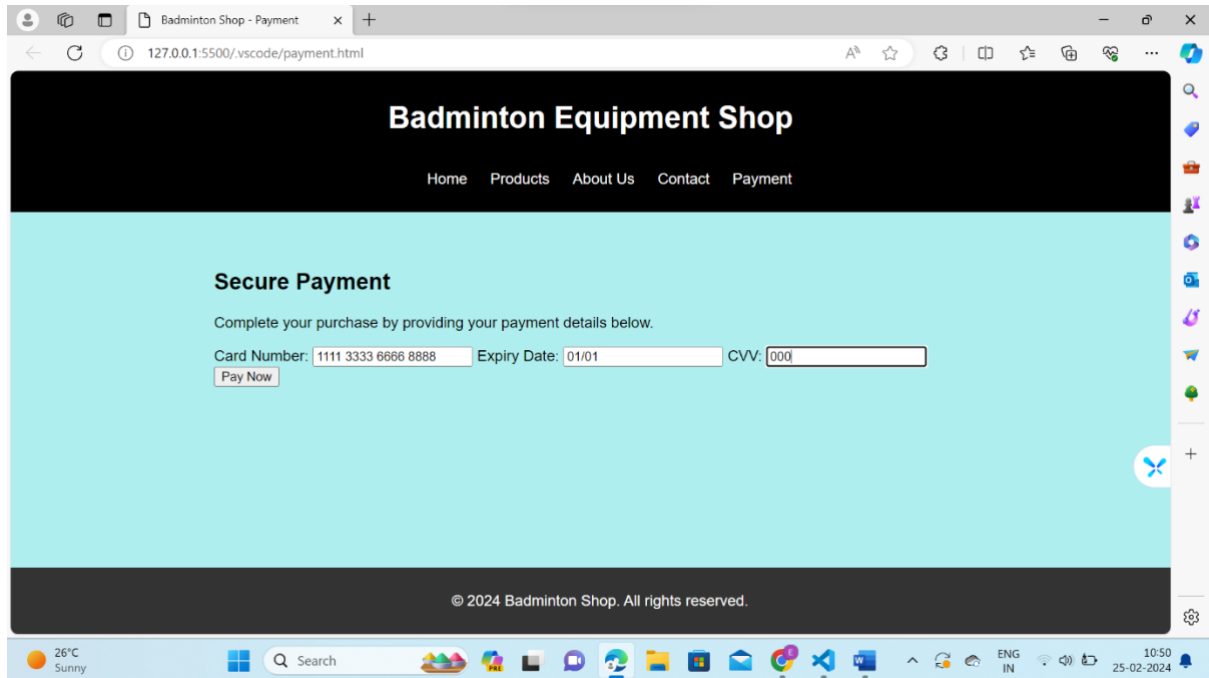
Badminton Shop - Payment

127.0.0.1:5500/.vscode/payment.html

Badminton Equipment Shop

Home Products About Us Contact Payment

Secure Payment

Complete your purchase by providing your payment details below.

Card Number: 1111 3333 6666 8888 Expiry Date: 01/01 CVV: 000

Pay Now

© 2024 Badminton Shop. All rights reserved.

26°C
Sunny

Search

ENG
IN

10:50
25-02-2024